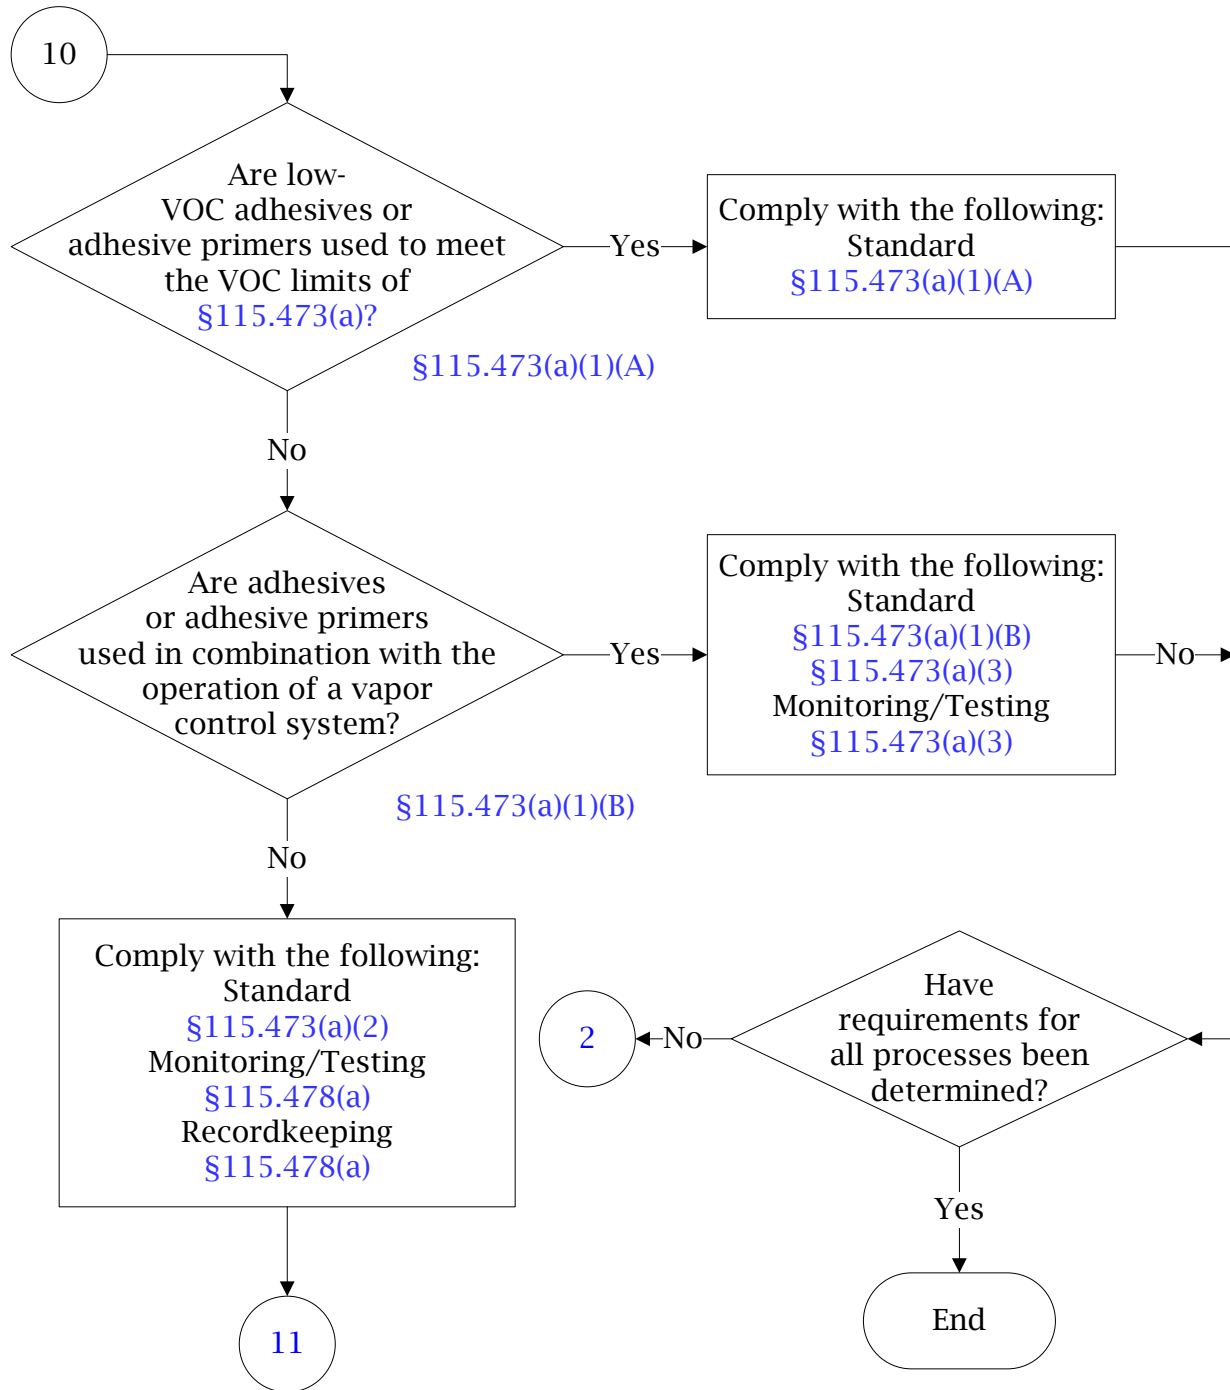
10

Are low-VOC adhesives or adhesive primers used to meet the VOC limits of §115.473(a)?

Yes

Comply with the following:
Standard
§115.473(a)(1)(A)

§115.473(a)(1)(A)

No

Are adhesives or adhesive primers used in combination with the operation of a vapor control system?

Yes

Comply with the following:
Standard
§115.473(a)(1)(B)
§115.473(a)(3)
Monitoring/Testing
§115.473(a)(3)

No

§115.473(a)(1)(B)

No

Comply with the following:
Standard
§115.473(a)(2)
Monitoring/Testing
§115.478(a)
Recordkeeping
§115.478(a)

2

No

Have requirements for all processes been determined?

Yes

End

11